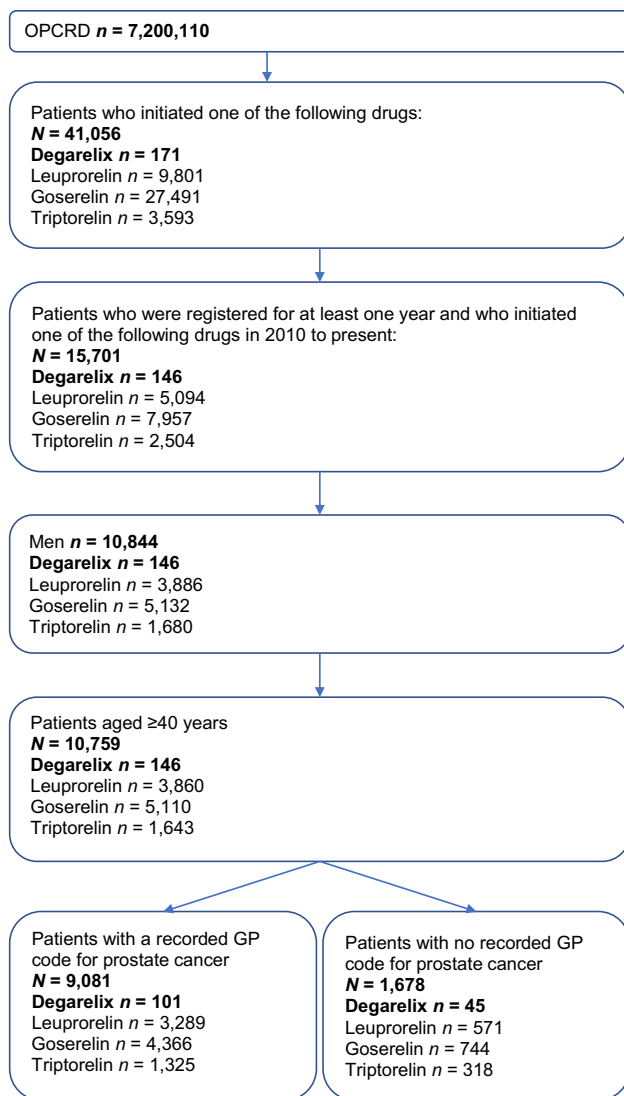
OPCRD $n$ = 7,200,110

Patients who initiated one of the following drugs:
$N$ = 41,056
Degarelix $n$ = 171
Leuprorelin $n$ = 9,801
Goserelin $n$ = 27,491
Triptorelin $n$ = 3,593

Patients who were registered for at least one year and who initiated one of the following drugs in 2010 to present:
$N$ = 15,701
Degarelix $n$ = 146
Leuprorelin $n$ = 5,094
Goserelin $n$ = 7,957
Triptorelin $n$ = 2,504

Men $n$ = 10,844
Degarelix $n$ = 146
Leuprorelin $n$ = 3,886
Goserelin $n$ = 5,132
Triptorelin $n$ = 1,680

Patients aged ≥40 years
$N$ = 10,759
Degarelix $n$ = 146
Leuprorelin $n$ = 3,860
Goserelin $n$ = 5,110
Triptorelin $n$ = 1,643

Patients with a recorded GP code for prostate cancer
$N$ = 9,081
Degarelix $n$ = 101
Leuprorelin $n$ = 3,289
Goserelin $n$ = 4,366
Triptorelin $n$ = 1,325

Patients with no recorded GP code for prostate cancer
$N$ = 1,678
Degarelix $n$ = 45
Leuprorelin $n$ = 571
Goserelin $n$ = 744
Triptorelin $n$ = 318